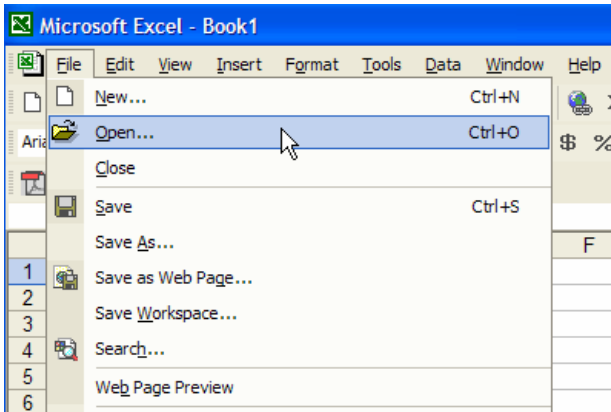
Microsoft Excel - Book1

File Edit View Insert Format Tools Data Window Help

Aria

New... Ctrl+N
Open... Ctrl+O
Close
Save Ctrl+S
Save As...
Save as Web Page...
Save Workspace...
Search...
Web Page Preview

$ %

F

1
2
3
4
5
6